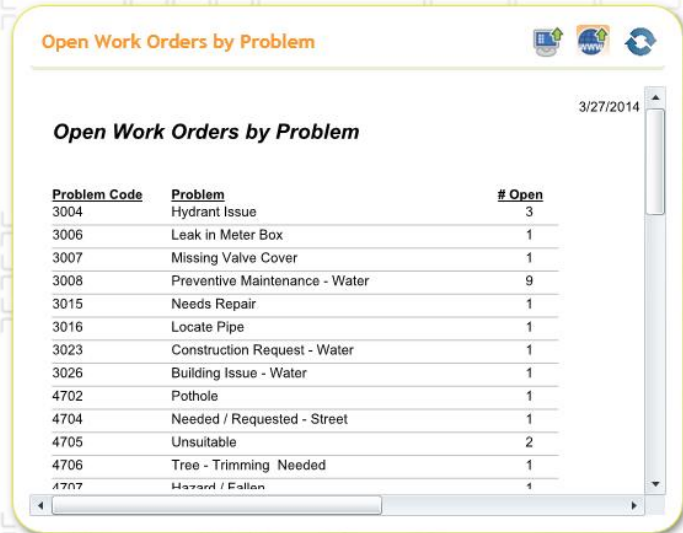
Open Work Orders by Problem

WWW

3/27/2014

Open Work Orders by Problem

| Problem Code | Problem | # Open |
|---|---|---|
| 3004 | Hydrant Issue | 3 |
| 3006 | Leak in Meter Box | 1 |
| 3007 | Missing Valve Cover | 1 |
| 3008 | Preventive Maintenance - Water | 9 |
| 3015 | Needs Repair | 1 |
| 3016 | Locate Pipe | 1 |
| 3023 | Construction Request - Water | 1 |
| 3026 | Building Issue - Water | 1 |
| 4702 | Pothole | 1 |
| 4704 | Needed / Requested - Street | 1 |
| 4705 | Unsuitable | 2 |
| 4706 | Tree - Trimming Needed | 1 |
| 4707 | Hazard / Fallen | 1 |